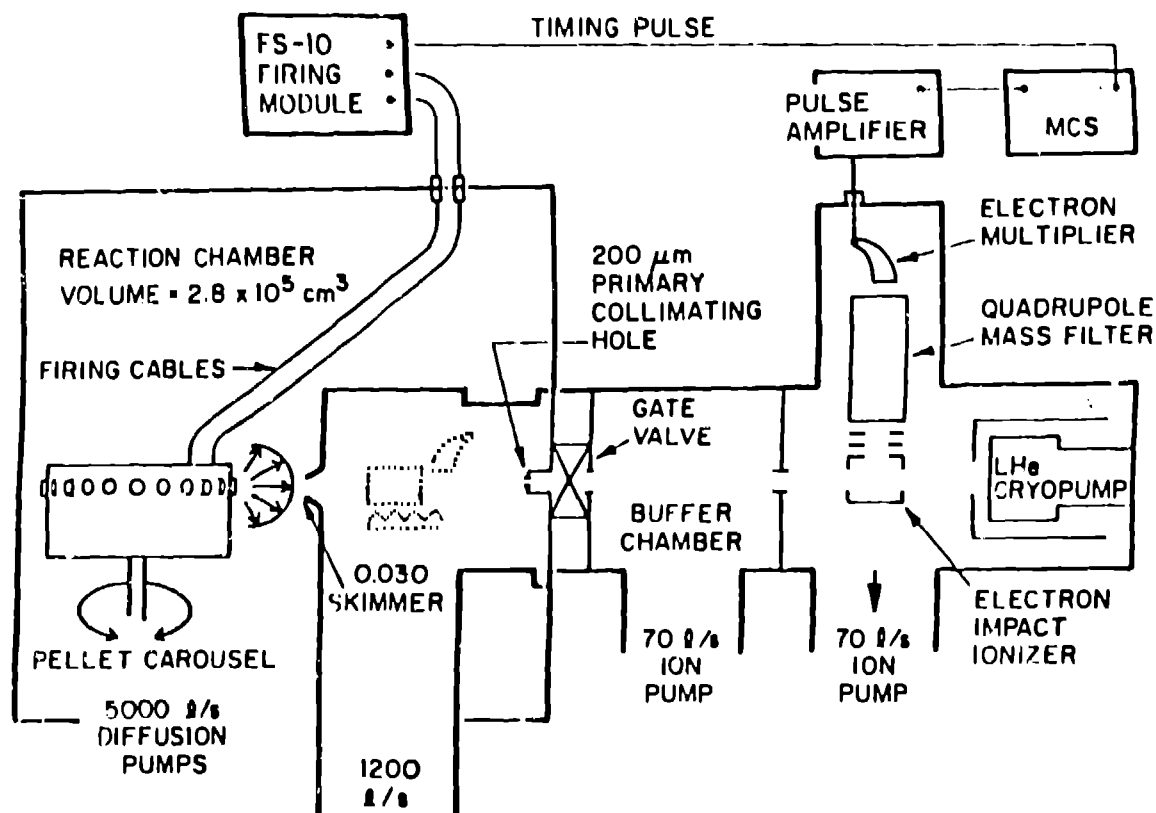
FS-10 FIRING MODULE

TIMING PULSE

PULSE AMPLIFIER

MCS

REACTION CHAMBER VOLUME = $2.8 \times 10^5$ cm$^3$

200 $\mu$m PRIMARY COLLIMATING HOLE

ELECTRON MULTIPLIER

QUADRUPOLE MASS FILTER

FIRING CABLES

GATE VALVE

LHe CRYOPUMP

BUFFER CHAMBER

0.030 SKIMMER

ELECTRON IMPACT IONIZER

PELLET CAROUSEL

70 ℓ/s ION PUMP

70 ℓ/s ION PUMP

5000 ℓ/s DIFFUSION PUMPS

1200 ℓ/s